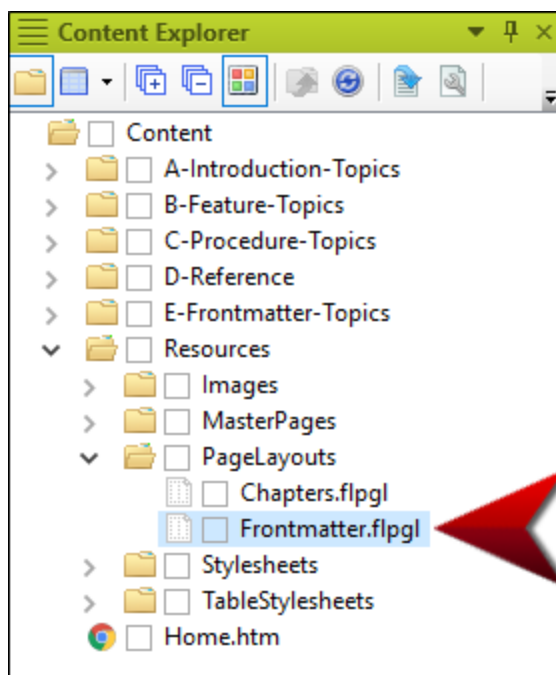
Content Explorer

Content
A-Introduction-Topics
B-Feature-Topics
C-Procedure-Topics
D-Reference
E-Frontmatter-Topics
Resources
Images
MasterPages
PageLayouts
Chapters.flpgl
Frontmatter.flpgl
Stylesheets
TableStylesheets
Home.htm